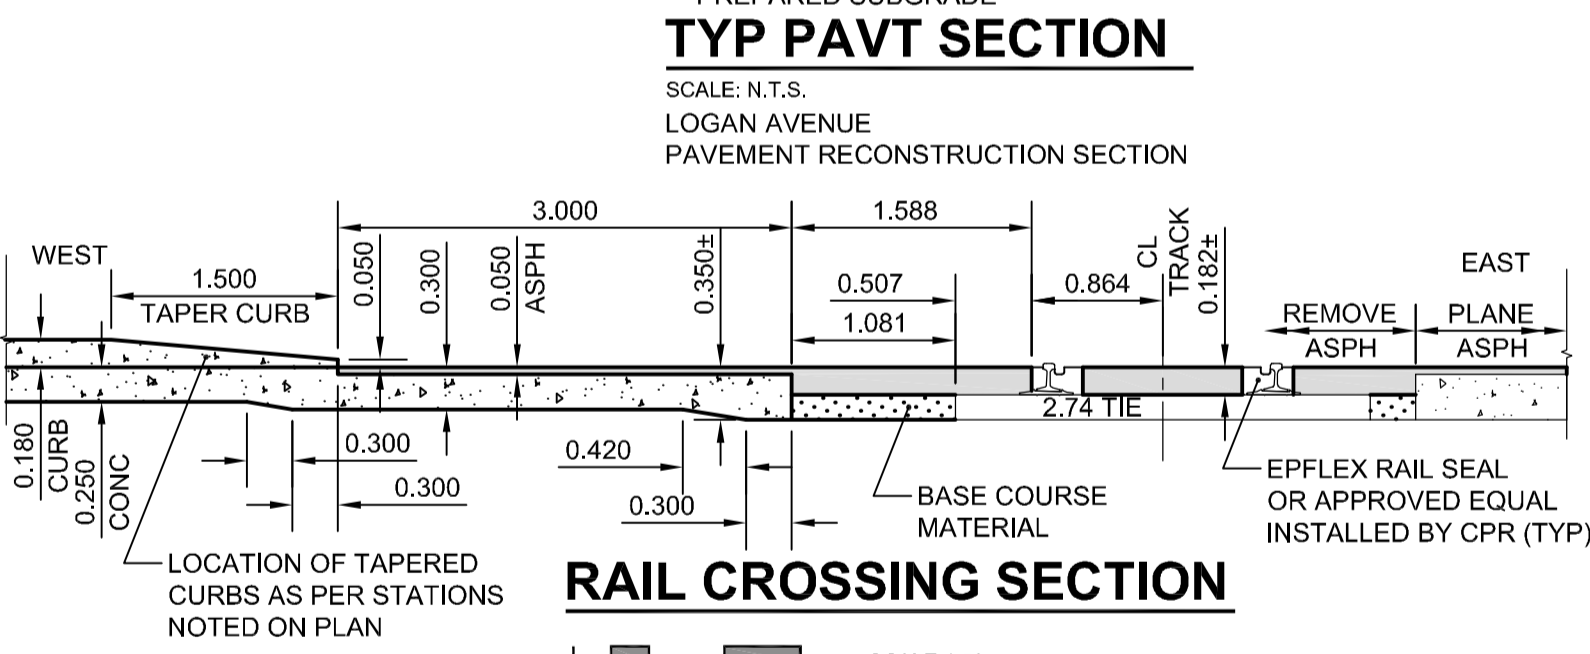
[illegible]
TYP PAVT SECTION
SCALE: N.T.S.
LOGAN AVENUE
PAVEMENT RECONSTRUCTION SECTION

WEST
1.500
TAPER CURB
3.000
0.050
0.300
0.050 ASPH
0.350±
1.588
0.507
1.081
0.864
CL TRACK
0.182±
EAST
REMOVE ASPH
PLANE ASPH
2.74 TIE
0.180 CURB
0.250 CONC
0.300
0.300
0.420
0.300
BASE COURSE MATERIAL
EPFLEX RAIL SEAL OR APPROVED EQUAL INSTALLED BY CPR (TYP)
LOCATION OF TAPERED CURBS AS PER STATIONS NOTED ON PLAN
RAIL CROSSING SECTION